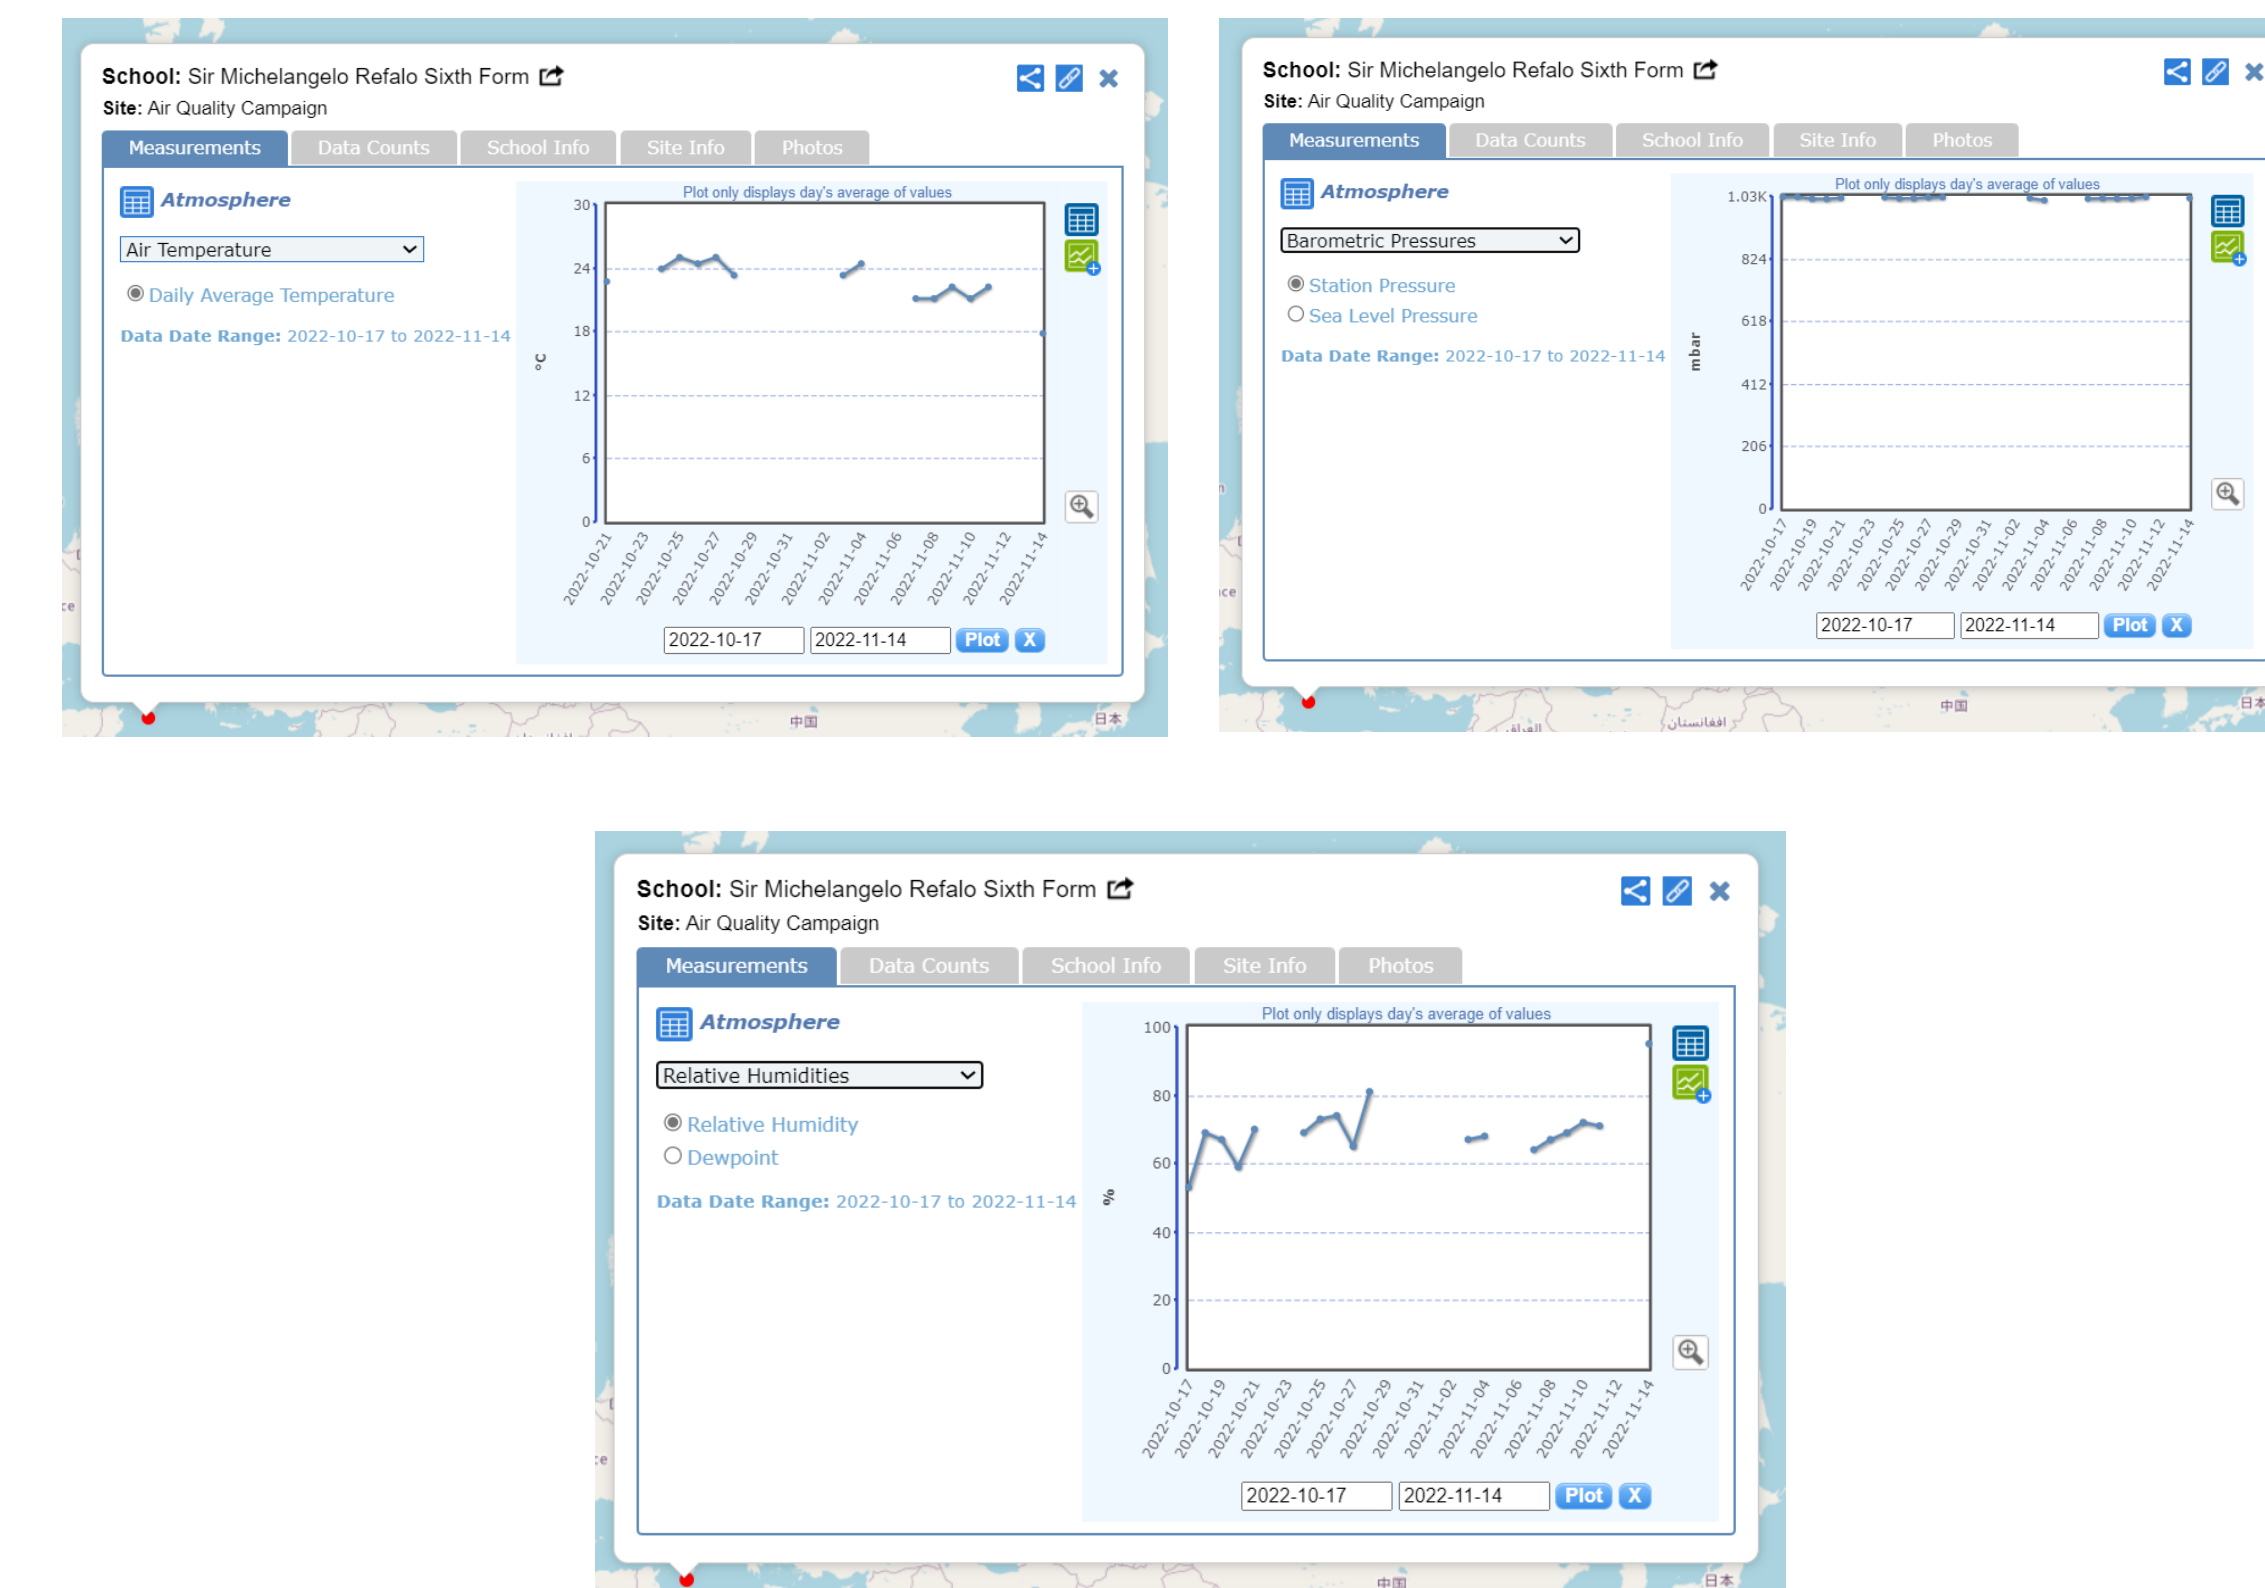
School: Sir Michelangelo Refalo Sixth Form
Site: Air Quality Campaign

Measurements | Data Counts | School Info | Site Info | Photos

Atmosphere

Air Temperature

Daily Average Temperature

Data Date Range: 2022-10-17 to 2022-11-14

Plot only displays day's average of values

°C

30
24
18
12
6
0

2022-10-21
2022-10-23
2022-10-25
2022-10-27
2022-10-29
2022-10-31
2022-11-02
2022-11-04
2022-11-06
2022-11-08
2022-11-10
2022-11-12
2022-11-14

2022-10-17 2022-11-14 Plot X

中国 日本

School: Sir Michelangelo Refalo Sixth Form
Site: Air Quality Campaign

Measurements | Data Counts | School Info | Site Info | Photos

Atmosphere

Barometric Pressures

Station Pressure
Sea Level Pressure

Data Date Range: 2022-10-17 to 2022-11-14

Plot only displays day's average of values

mbar

1.03K
824
618
412
206
0

2022-10-17
2022-10-19
2022-10-21
2022-10-23
2022-10-25
2022-10-27
2022-10-29
2022-10-31
2022-11-02
2022-11-04
2022-11-06
2022-11-08
2022-11-10
2022-11-12
2022-11-14

2022-10-17 2022-11-14 Plot X

中国 日本

School: Sir Michelangelo Refalo Sixth Form
Site: Air Quality Campaign

Measurements | Data Counts | School Info | Site Info | Photos

Atmosphere

Relative Humidities

Relative Humidity
Dewpoint

Data Date Range: 2022-10-17 to 2022-11-14

Plot only displays day's average of values

%

100
80
60
40
20
0

2022-10-17
2022-10-19
2022-10-21
2022-10-23
2022-10-25
2022-10-27
2022-10-29
2022-10-31
2022-11-02
2022-11-04
2022-11-06
2022-11-08
2022-11-10
2022-11-12
2022-11-14

2022-10-17 2022-11-14 Plot X

中国 日本